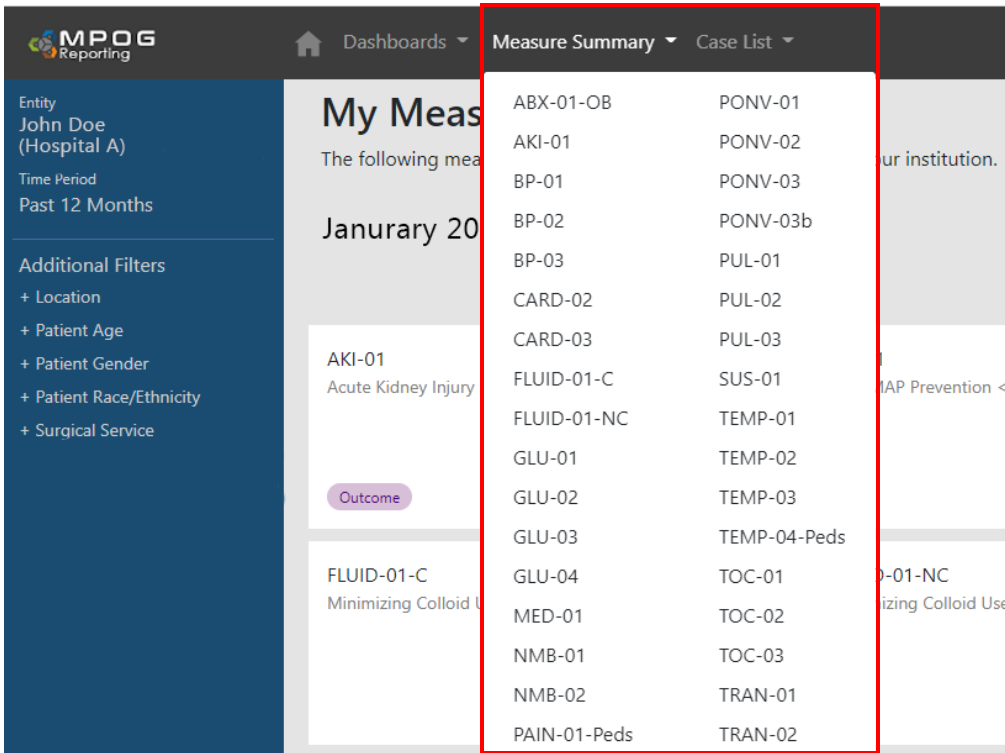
MPOG Reporting

Dashboards Measure Summary Case List

Entity
John Doe (Hospital A)
Time Period
Past 12 Months

Additional Filters
+ Location
+ Patient Age
+ Patient Gender
+ Patient Race/Ethnicity
+ Surgical Service

My Meas
The following mea
ur institution.

Janurary 20

AKI-01
Acute Kidney Injury
Outcome

MAP Prevention <

FLUID-01-C
Minimizing Colloid U

-01-NC
izing Colloid Use

| | |
|---|---|
| ABX-01-OB | PONV-01 |
| AKI-01 | PONV-02 |
| BP-01 | PONV-03 |
| BP-02 | PONV-03b |
| BP-03 | PUL-01 |
| CARD-02 | PUL-02 |
| CARD-03 | PUL-03 |
| FLUID-01-C | SUS-01 |
| FLUID-01-NC | TEMP-01 |
| GLU-01 | TEMP-02 |
| GLU-02 | TEMP-03 |
| GLU-03 | TEMP-04-Peds |
| GLU-04 | TOC-01 |
| MED-01 | TOC-02 |
| NMB-01 | TOC-03 |
| NMB-02 | TRAN-01 |
| PAIN-01-Peds | TRAN-02 |